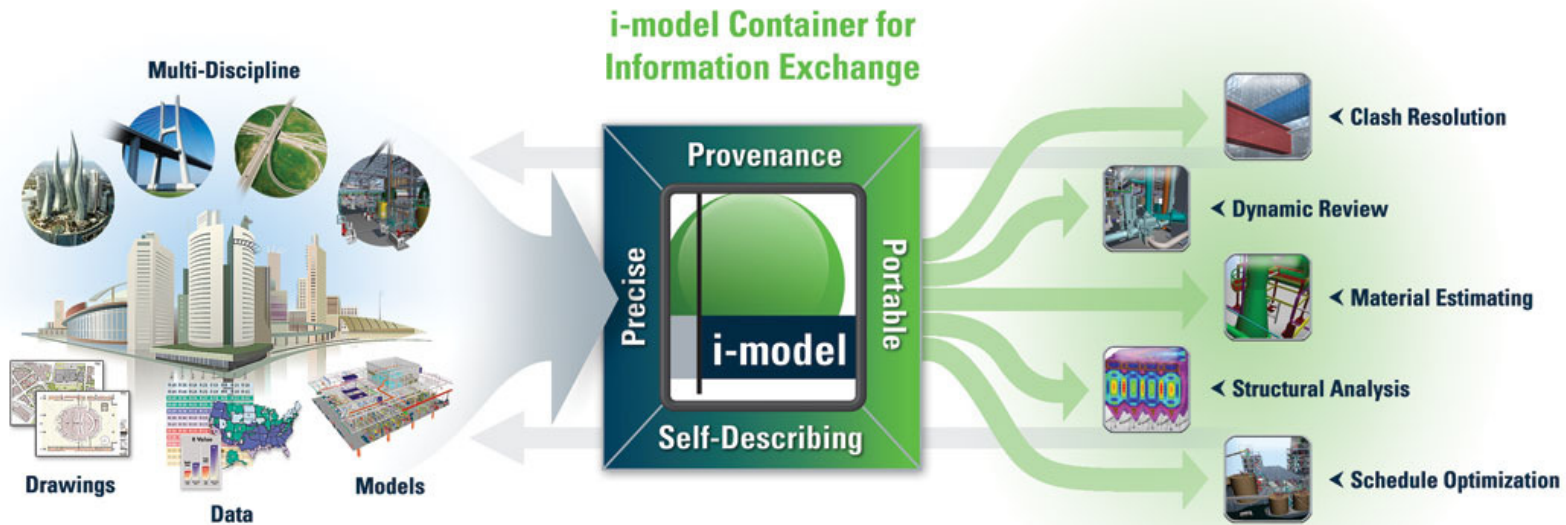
i-model Container for Information Exchange

Multi-Discipline

Drawings

Data

Models

Provenance

Precise

Portable

Self-Describing

i-model

Clash Resolution

Dynamic Review

Material Estimating

Structural Analysis

Schedule Optimization